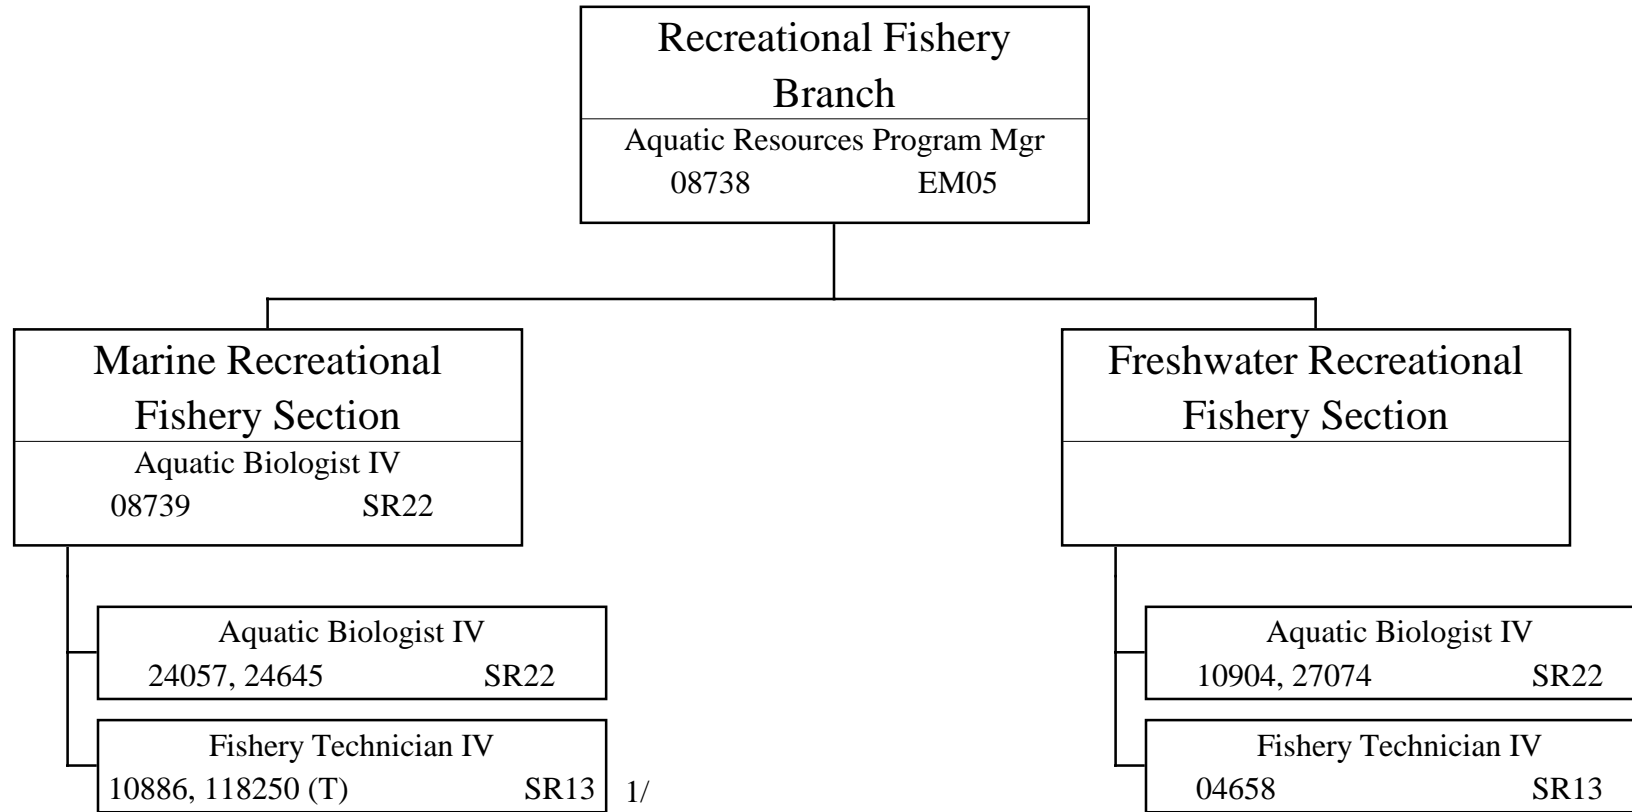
Recreational Fishery Branch
Aquatic Resources Program Mgr
08738 EM05

Marine Recreational Fishery Section
Aquatic Biologist IV
08739 SR22

Aquatic Biologist IV
24057, 24645 SR22

Fishery Technician IV
10886, 118250 (T) SR13

1/

Freshwater Recreational Fishery Section

Aquatic Biologist IV
10904, 27074 SR22

Fishery Technician IV
04658 SR13